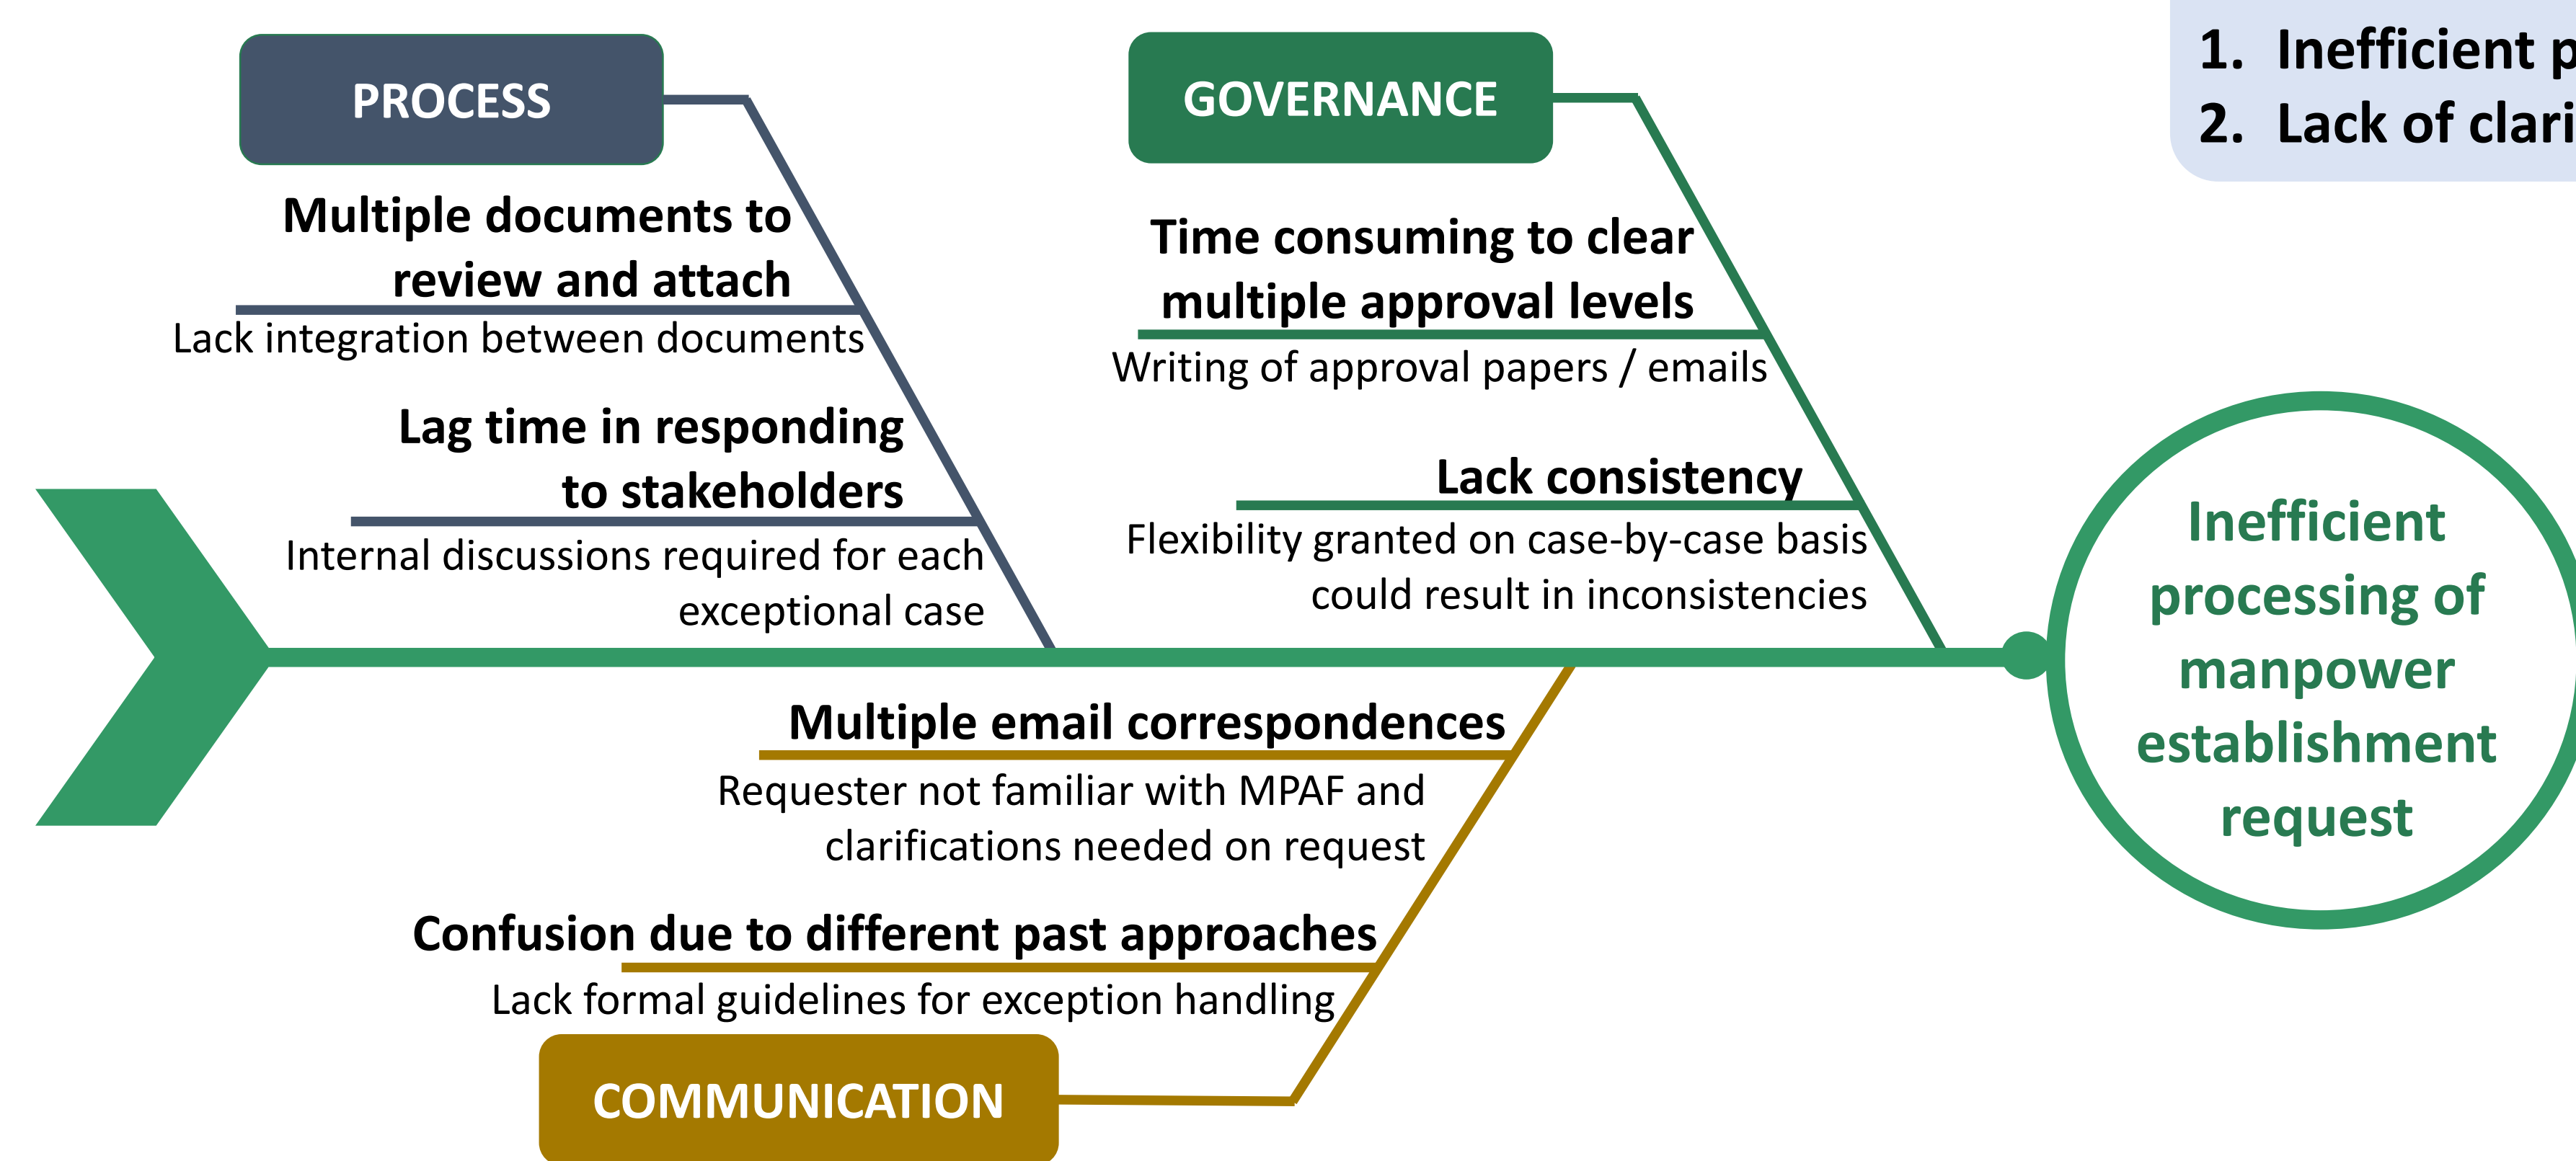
1. Inefficient p
2. Lack of clari

PROCESS

Multiple documents to review and attach

Lack integration between documents

Lag time in responding to stakeholders

Internal discussions required for each exceptional case

GOVERNANCE

Time consuming to clear multiple approval levels

Writing of approval papers / emails

Lack consistency

Flexibility granted on case-by-case basis could result in inconsistencies

Inefficient processing of manpower establishment request

Multiple email correspondences

Requester not familiar with MPAF and clarifications needed on request

Confusion due to different past approaches

Lack formal guidelines for exception handling

COMMUNICATION